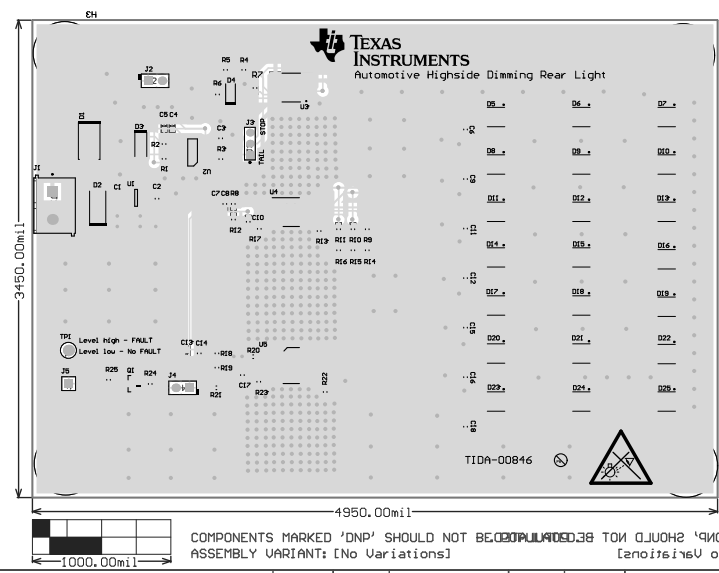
H3

TEXAS INSTRUMENTS
Automotive Highside Dimming Rear Light

J2
R5 R4
R6 D4
R7
U3
D1
D3
C5 C4
C3
J3
STOP
TAIL
R2
R3
R1
U2
J1
D2
C1
U1
C2
C7 C8 R8
U4
C10
R12
R17
R13 R11 R10 R9
R16 R15 R14

D5 D6 D7
C4
D8 D9 D10
C5
D11 D12 D13
C11
D14 D15 D16
C12
D17 D18 D19
C15
D20 D21 D22
C16
D23 D24 D25
C18

TP1 Level high - FAULT
Level low - No FAULT
C13 C14
R18
R19
R20
U5
J5
R25
Q1
R24
J4
R21
C17
R23
R22

TIDA-00846

3450.00mil
4950.00mil
1000.00mil

COMPONENTS MARKED 'DNP' SHOULD NOT BE POPULATED
ASSEMBLY VARIANT: [No Variations]